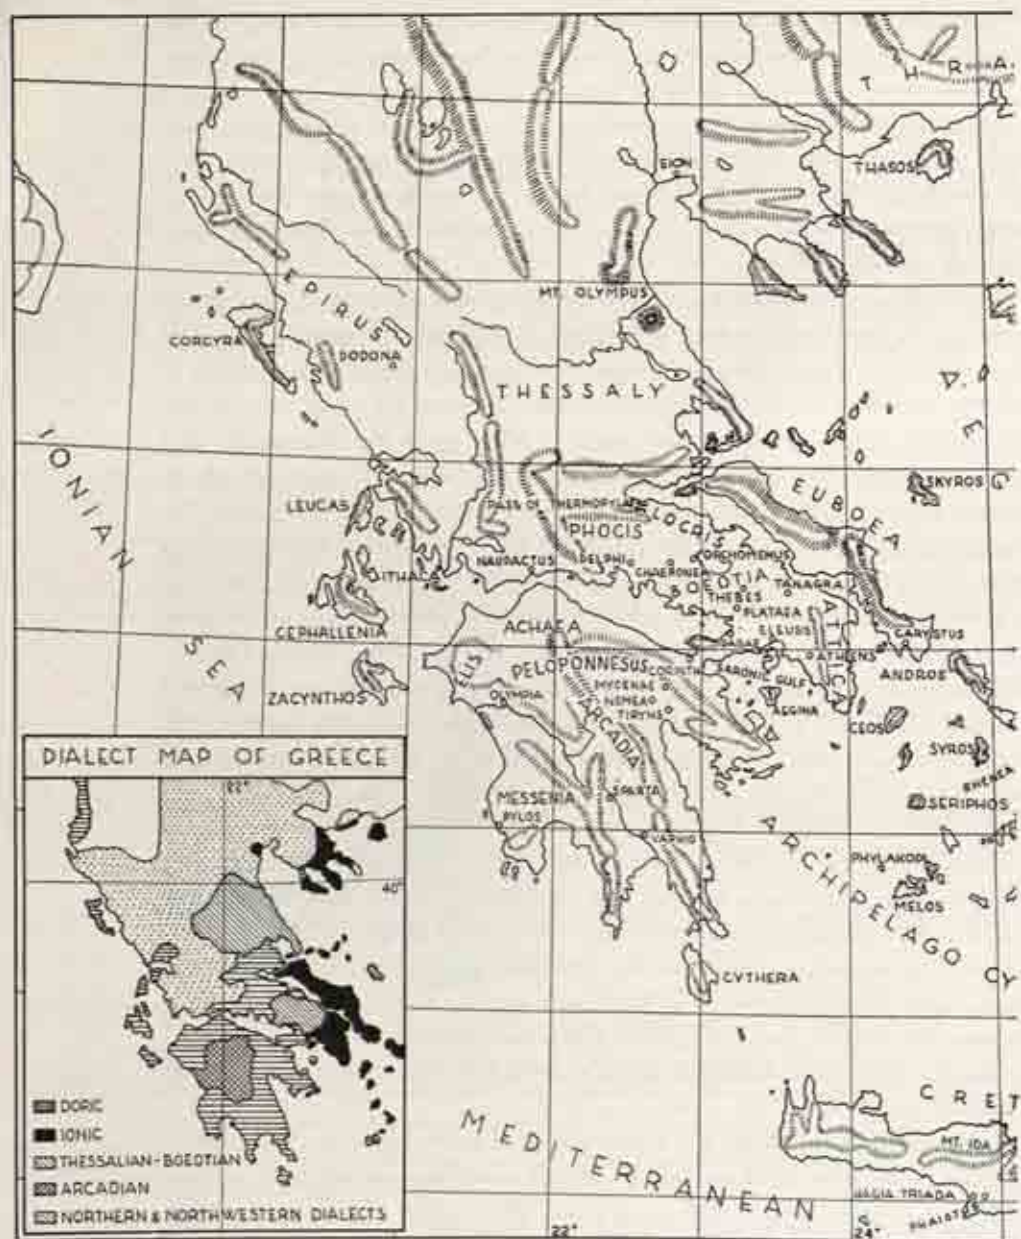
T H R A

THASOS

EION

MT. OLYMPUS

EPIRUS

CORCYRA

DODONA

THESSALY

IONIAN SEA

LEUCAS

PASS OF THERMOPYLAE

PHOCIS

LOCRIS

EUBOEA

SKYROS

NAUPACTUS

DELPHI

CHAERONEA

ORCHOMENUS

BOEOTIA

THEBES

TANAGRA

PLATAEA

ELEUSIS

ATTICA

ITHACA

CEPHALLENIA

ACHAEA

ELIS

PELOPONNESUS

CORINTH

MYCENAE

NEMEA

TIRYNS

SARONIC GULF

ATHENS

CARYSTUS

ANDROS

AEGINA

ZACYNTHOS

OLYMPIA

ARCADIA

CEOS

SYROS

MESSENIA

PYLOS

SPARTA

SERIPHOS

ARCHIPELAGO

PHYLAKOPI

MELOS

CYTHERA

CRET

MT. IDA

HAGIA TRIADA

PHAISTOS

MEDITERRANEAN

22°

24°

DIALECT MAP OF GREECE

22°

40°

DORIC

IONIC

THESSALIAN-BOEOTIAN

ARCADIAN

NORTHERN & NORTHWESTERN DIALECTS